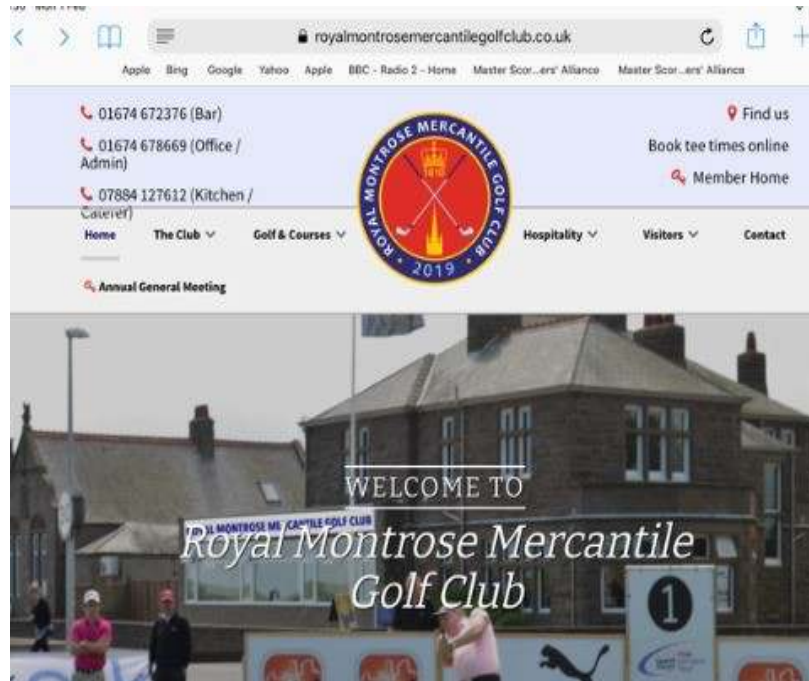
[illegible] Mon 1 Feb

royalmontrosemercantilegolfclub.co.uk

Apple Bing Google Yahoo Apple BBC - Radio 2 - Home Master Scor...ers' Alliance Master Scor...ers' Alliance

01674 672376 (Bar)

01674 678669 (Office / Admin)

07884 127612 (Kitchen / Caterer)

ROYAL MONTROSE MERCANTILE GOLF CLUB 1810 2019

Find us

Book tee times online

Member Home

Home The Club Golf & Courses Hospitality Visitors Contact

Annual General Meeting

WELCOME TO

Royal Montrose Mercantile Golf Club

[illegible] L MONTROSE ME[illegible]CANTILE GOLF CLUB

1